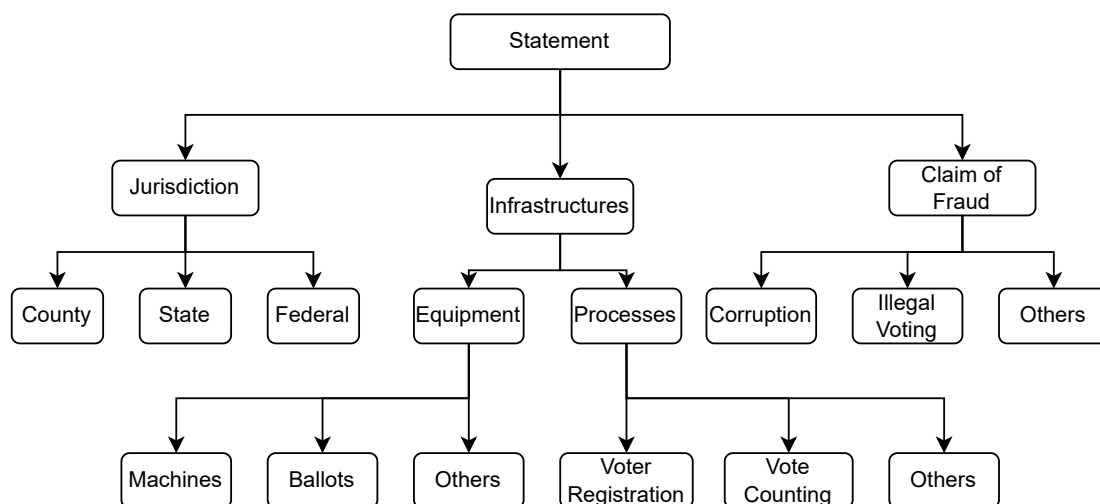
Statement

Jurisdiction

Infrastructures

Claim of Fraud

County

State

Federal

Equipment

Processes

Corruption

Illegal Voting

Others

Machines

Ballots

Others

Voter Registration

Vote Counting

Others